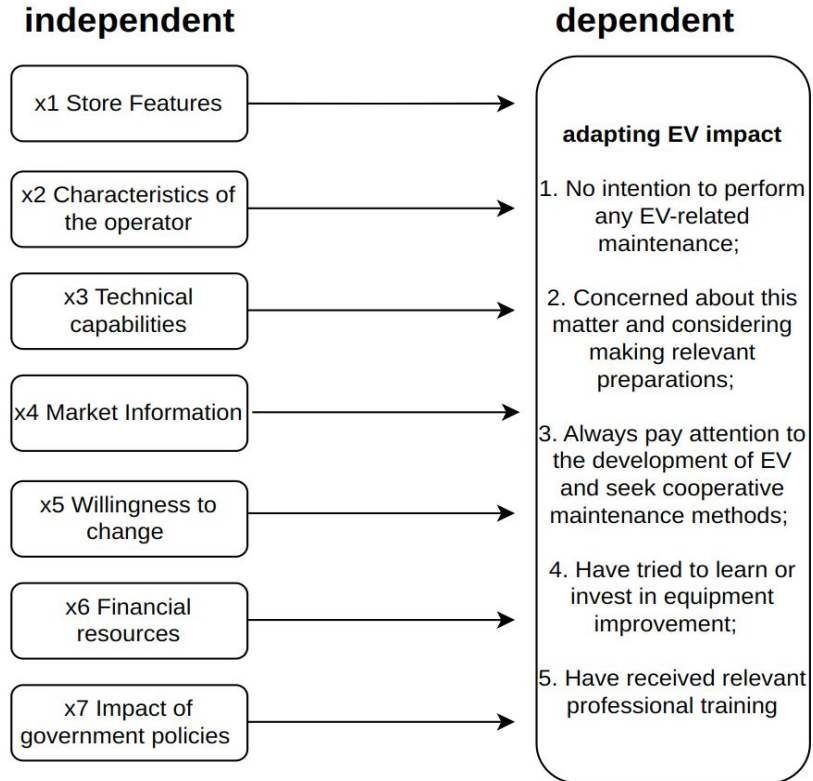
independent

dependent

x1 Store Features

x2 Characteristics of the operator

x3 Technical capabilities

x4 Market Information

x5 Willingness to change

x6 Financial resources

x7 Impact of government policies

adapting EV impact

1. No intention to perform any EV-related maintenance;

2. Concerned about this matter and considering making relevant preparations;

3. Always pay attention to the development of EV and seek cooperative maintenance methods;

4. Have tried to learn or invest in equipment improvement;

5. Have received relevant professional training